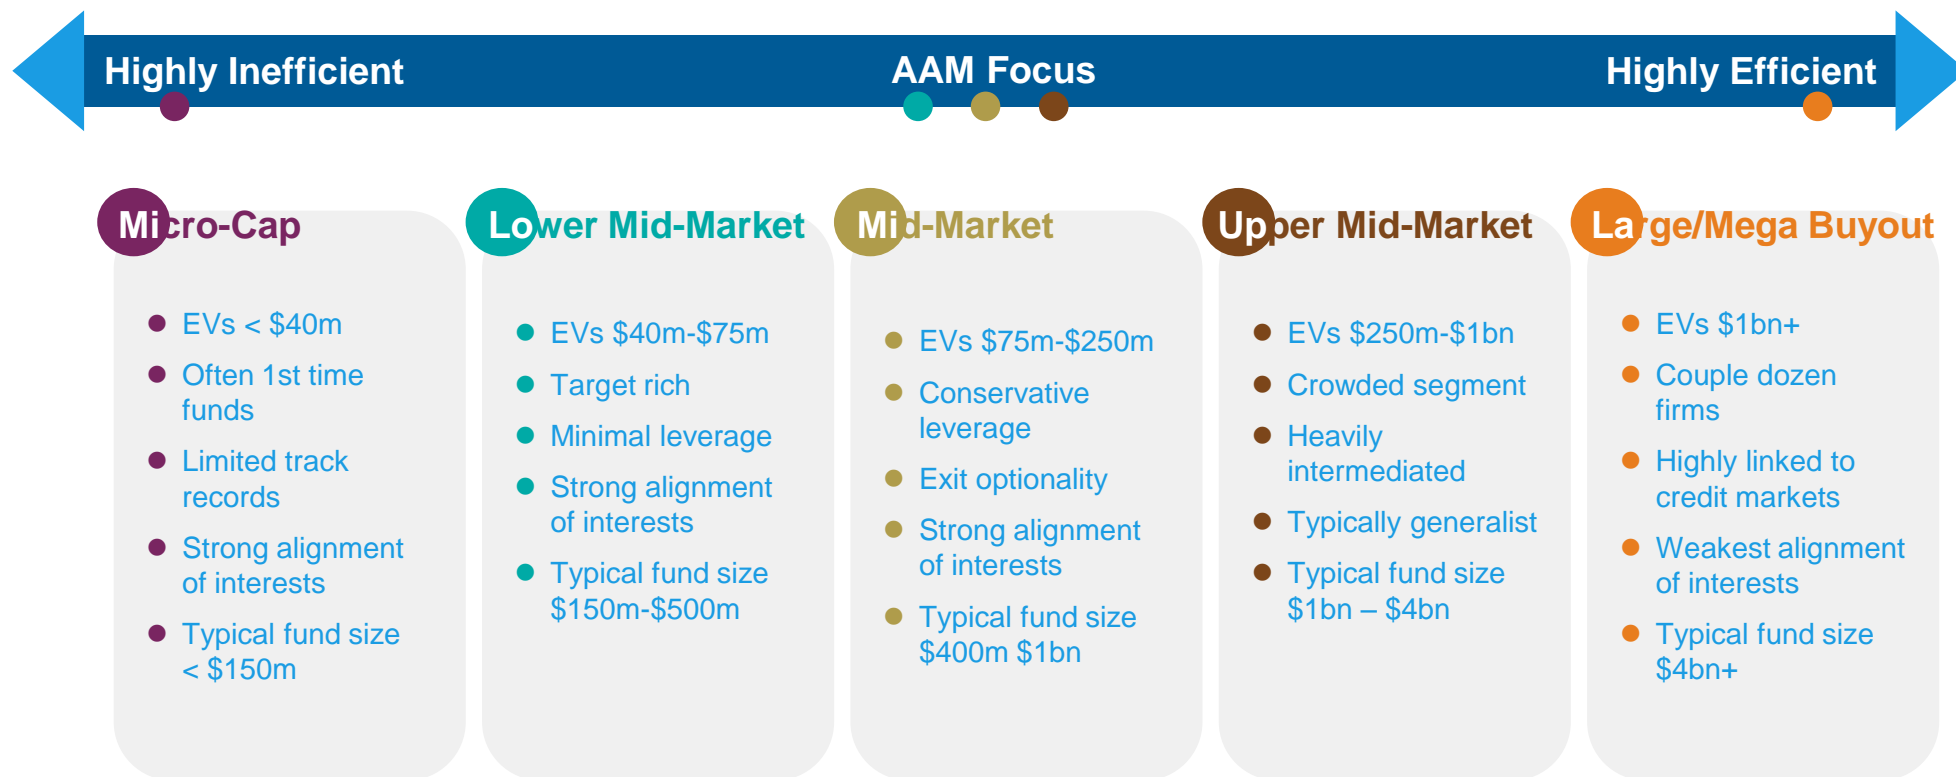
Highly Inefficient

AAM Focus

Highly Efficient

Micro-Cap

- EVs < $40m
- Often 1st time funds
- Limited track records
- Strong alignment of interests
- Typical fund size < $150m

Lower Mid-Market

- EVs $40m-$75m
- Target rich
- Minimal leverage
- Strong alignment of interests
- Typical fund size $150m-$500m

Mid-Market

- EVs $75m-$250m
- Conservative leverage
- Exit optionality
- Strong alignment of interests
- Typical fund size $400m $1bn

Upper Mid-Market

- EVs $250m-$1bn
- Crowded segment
- Heavily intermediated
- Typically generalist
- Typical fund size $1bn – $4bn

Large/Mega Buyout

- EVs $1bn+
- Couple dozen firms
- Highly linked to credit markets
- Weakest alignment of interests
- Typical fund size $4bn+